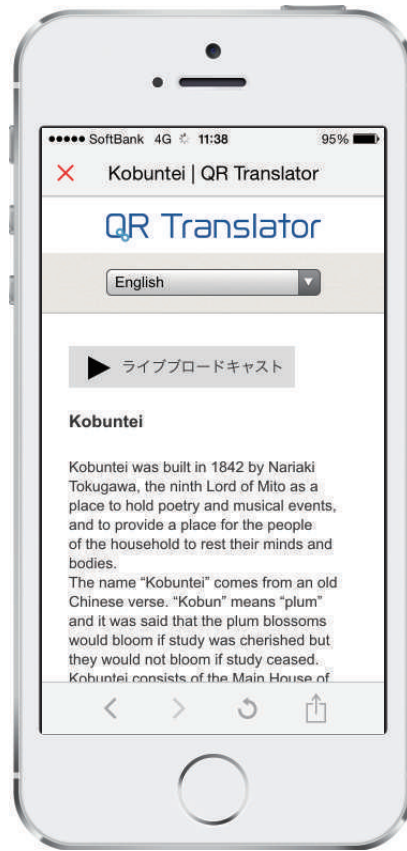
●●●●● SoftBank 4G 11:38 95%

× Kobuntei | QR Translator

QR Translator

English

ライブブロードキャスト

Kobuntei

Kobuntei was built in 1842 by Nariaki Tokugawa, the ninth Lord of Mito as a place to hold poetry and musical events, and to provide a place for the people of the household to rest their minds and bodies.
The name "Kobuntei" comes from an old Chinese verse. "Kobun" means "plum" and it was said that the plum blossoms would bloom if study was cherished but they would not bloom if study ceased.
Kobuntei consists of the Main House of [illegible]